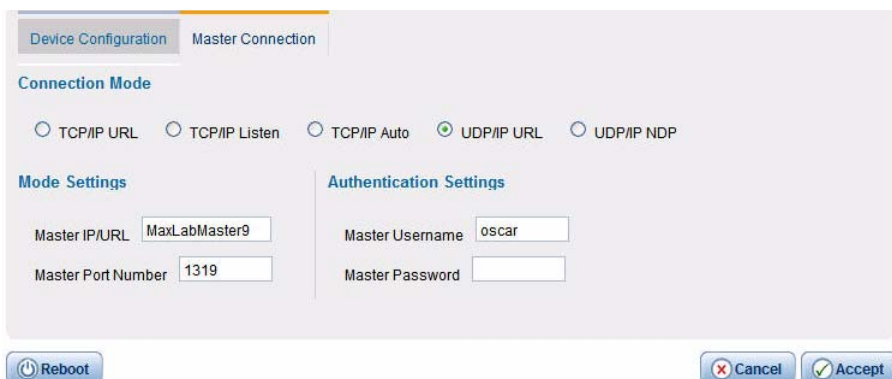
Device Configuration Master Connection

Connection Mode

TCP/IP URL TCP/IP Listen TCP/IP Auto UDP/IP URL UDP/IP NDP

Mode Settings

Master IP/URL MaxLabMaster9

Master Port Number 1319

Authentication Settings

Master Username oscar

Master Password

Reboot

Cancel Accept